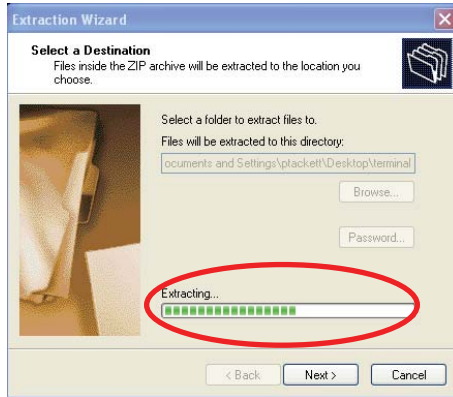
Extraction Wizard

Select a Destination
Files inside the ZIP archive will be extracted to the location you choose.

Select a folder to extract files to.

Files will be extracted to this directory:

ocuments and Settings\ptackett\Desktop\terminal

Browse...

Password...

Extracting...

< Back

Next >

Cancel